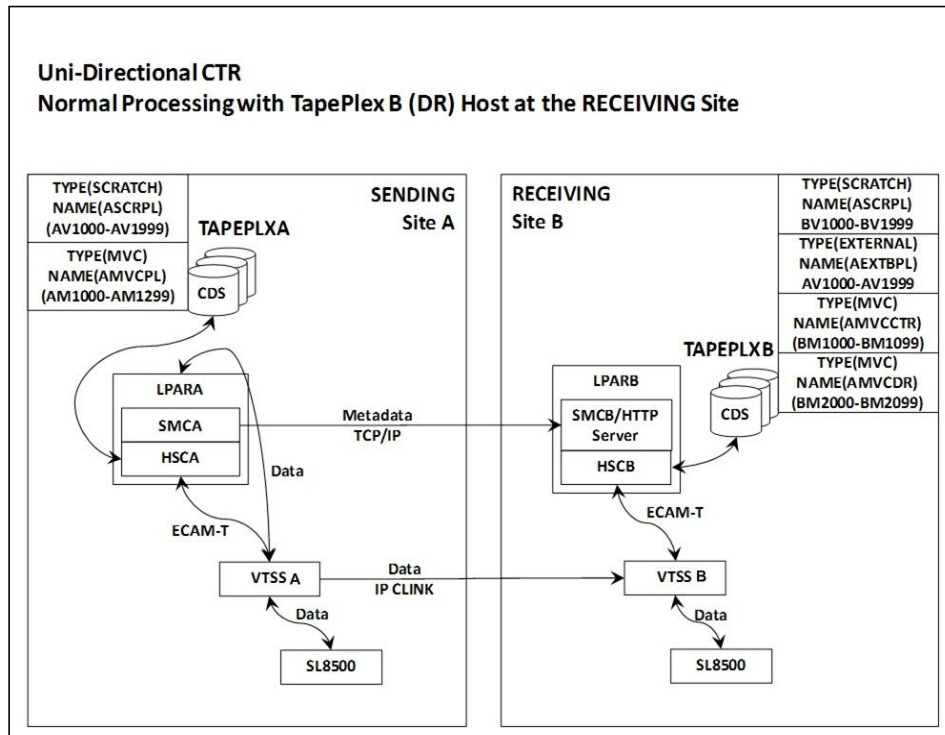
Uni-Directional CTR
Normal Processing with TapePlex B (DR) Host at the RECEIVING Site

TYPE(SCRATCH)
NAME(ASCRPL)
(AV1000-AV1999)

TYPE(MVC)
NAME(AMVCPL)
(AM1000-AM1299)

TAPEPLXA

SENDING
Site A

CDS

LPARA

SMCA

HSCA

Data

ECAM-T

VTSS A

Data

SL8500

Metadata
TCP/IP

Data
IP CLINK

RECEIVING
Site B

TYPE(SCRATCH)
NAME(ASCRPL)
BV1000-BV1999

TYPE(EXTERNAL)
NAME(AEXTBPL)
AV1000-AV1999

TYPE(MVC)
NAME(AMVCCTR)
(BM1000-BM1099)

TAPEPLXB

TYPE(MVC)
NAME(AMVCDR)
(BM2000-BM2099)

LPARB

SMCB/HTTP
Server

HSCB

CDS

ECAM-T

VTSS B

Data

SL8500